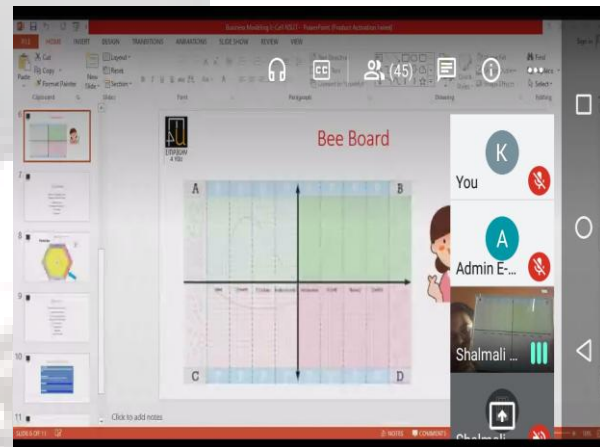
Bee Board

A

B

C

D

(45)

K

You

A

Admin E-...

Shalmali ...

Shalmali

Click to add notes

FILE HOME INSERT DESIGN TRANSITIONS ANIMATIONS SLIDE SHOW REVIEW VIEW

Paste

Cut

Copy

Format Painter

New Slide

Layout

Reset

Section

Clipboard

Slides

Font

Paragraph

Drawing

Editing

Find

Replace

Select

Sign in

NOTES

COMMENTS

8

9

10

11

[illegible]